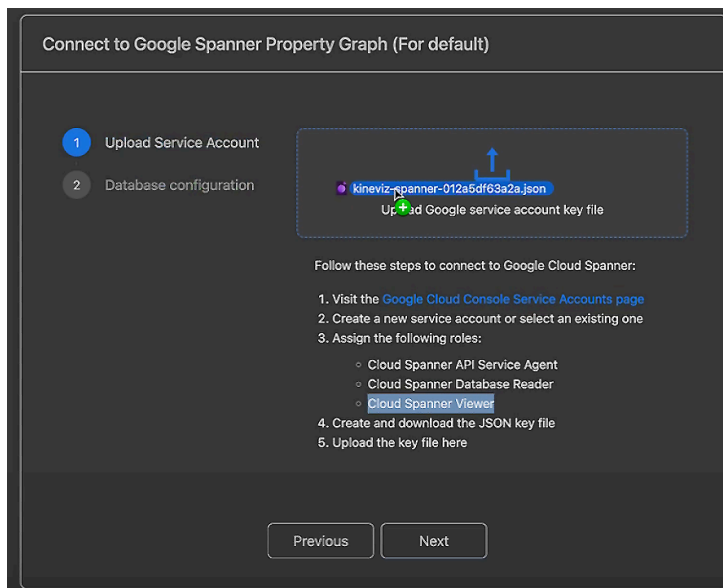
Connect to Google Spanner Property Graph (For default)

1 Upload Service Account

2 Database configuration

kineviz-spanner-012a5df63a2a.json

Up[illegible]d Google service account key file

Follow these steps to connect to Google Cloud Spanner:

1. Visit the Google Cloud Console Service Accounts page
2. Create a new service account or select an existing one
3. Assign the following roles:
   - Cloud Spanner API Service Agent
   - Cloud Spanner Database Reader
   - Cloud Spanner Viewer
4. Create and download the JSON key file
5. Upload the key file here

Previous

Next